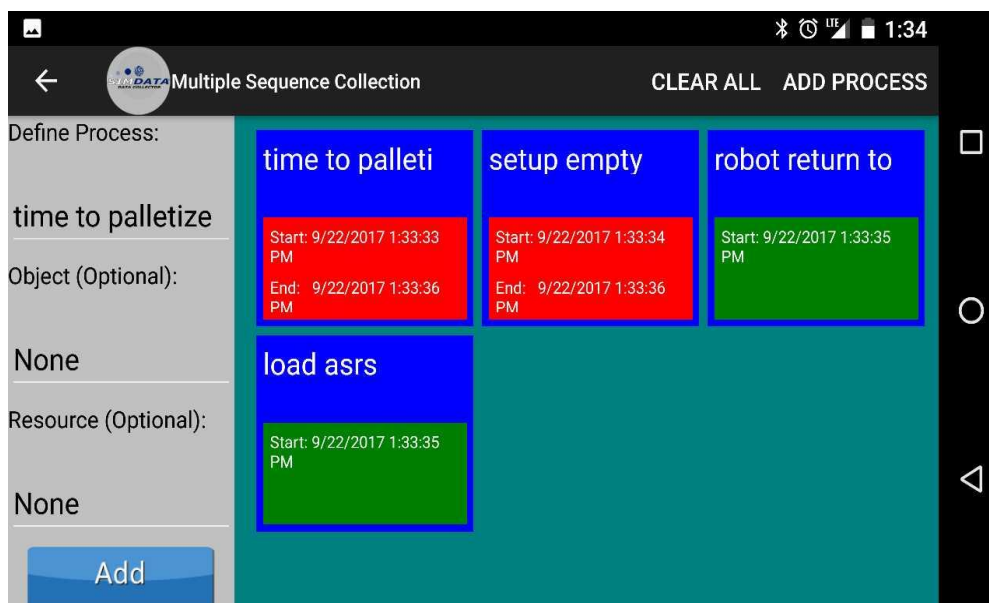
1:34

Multiple Sequence Collection

CLEAR ALL ADD PROCESS

Define Process:

time to palletize

Object (Optional):

None

Resource (Optional):

None

Add

time to palleti

Start: 9/22/2017 1:33:33 PM

End: 9/22/2017 1:33:36 PM

setup empty

Start: 9/22/2017 1:33:34 PM

End: 9/22/2017 1:33:36 PM

robot return to

Start: 9/22/2017 1:33:35 PM

load asrs

Start: 9/22/2017 1:33:35 PM